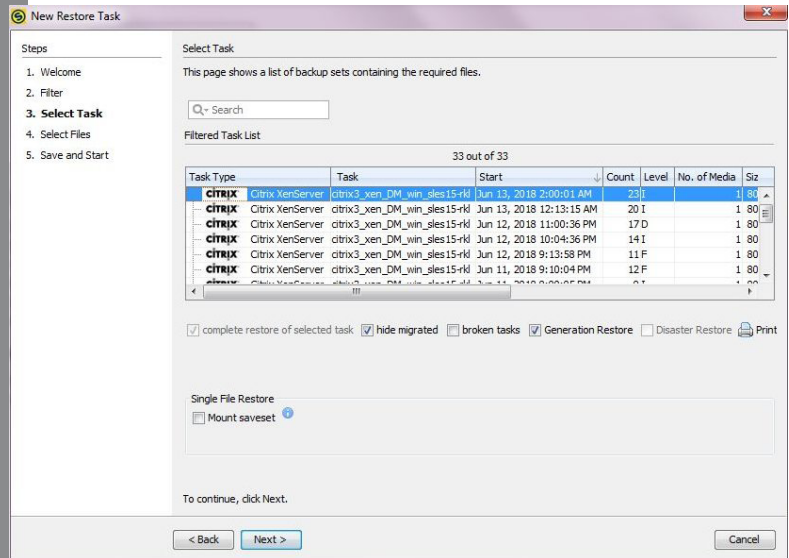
New Restore Task

Steps
1. Welcome
2. Filter
3. Select Task
4. Select Files
5. Save and Start

Select Task

This page shows a list of backup sets containing the required files.

Search

Filtered Task List

33 out of 33

| Task Type | Task | Start | Count | Level | No. of Media | Siz |
|---|---|---|---|---|---|---|
| CITRIX Citrix XenServer | citrix3_xen_DM_win_sles15-rkl | Jun 13, 2018 2:00:01 AM | 23 | I | 1 | 80 |
| CITRIX Citrix XenServer | citrix3_xen_DM_win_sles15-rkl | Jun 13, 2018 12:13:15 AM | 20 | I | 1 | 80 |
| CITRIX Citrix XenServer | citrix3_xen_DM_win_sles15-rkl | Jun 12, 2018 11:00:36 PM | 17 | D | 1 | 80 |
| CITRIX Citrix XenServer | citrix3_xen_DM_win_sles15-rkl | Jun 12, 2018 10:04:36 PM | 14 | I | 1 | 80 |
| CITRIX Citrix XenServer | citrix3_xen_DM_win_sles15-rkl | Jun 12, 2018 9:13:58 PM | 11 | F | 1 | 80 |
| CITRIX Citrix XenServer | citrix3_xen_DM_win_sles15-rkl | Jun 11, 2018 9:10:04 PM | 12 | F | 1 | 80 |
| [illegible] | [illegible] | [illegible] | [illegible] | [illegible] | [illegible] | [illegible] |

complete restore of selected task   hide migrated   broken tasks   Generation Restore   Disaster Restore   Print

Single File Restore
Mount saveset

To continue, click Next.

< Back   Next >   Cancel